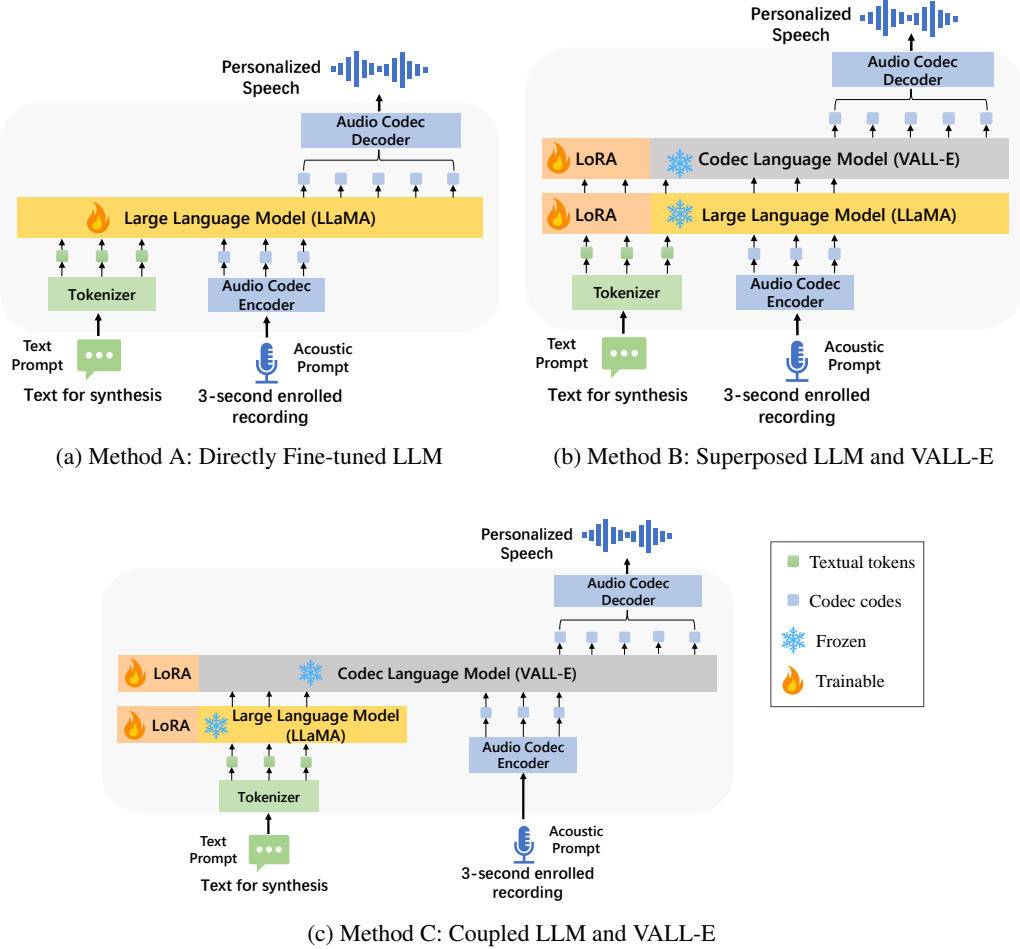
Personalized Speech

Audio Codec Decoder

Large Language Model (LLaMA)

Tokenizer

Audio Codec Encoder

Text Prompt

Acoustic Prompt

Text for synthesis

3-second enrolled recording

(a) Method A: Directly Fine-tuned LLM

Personalized Speech

Audio Codec Decoder

LoRA

Codec Language Model (VALL-E)

LoRA

Large Language Model (LLaMA)

Tokenizer

Audio Codec Encoder

Text Prompt

Acoustic Prompt

Text for synthesis

3-second enrolled recording

(b) Method B: Superposed LLM and VALL-E

Personalized Speech

Audio Codec Decoder

LoRA

Codec Language Model (VALL-E)

LoRA

Large Language Model (LLaMA)

Tokenizer

Audio Codec Encoder

Text Prompt

Acoustic Prompt

Text for synthesis

3-second enrolled recording

Textual tokens

Codec codes

Frozen

Trainable

(c) Method C: Coupled LLM and VALL-E